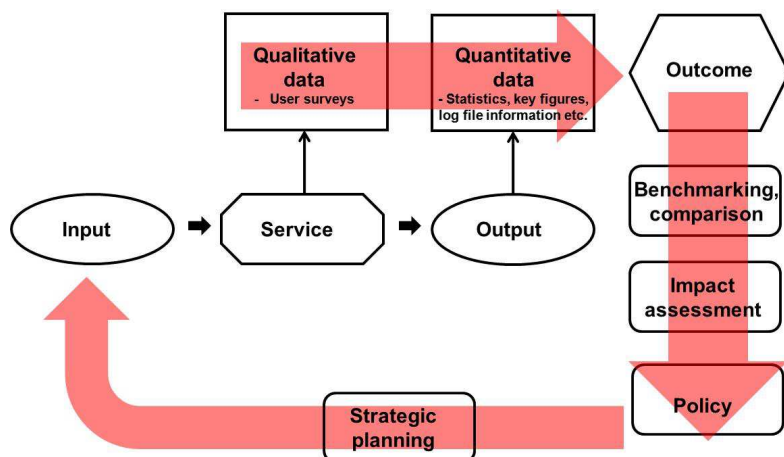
Qualitative data
- User surveys

Quantitative data
- Statistics, key figures, log file information etc.

Outcome

Input

Service

Output

Benchmarking, comparison

Impact assessment

Policy

Strategic planning